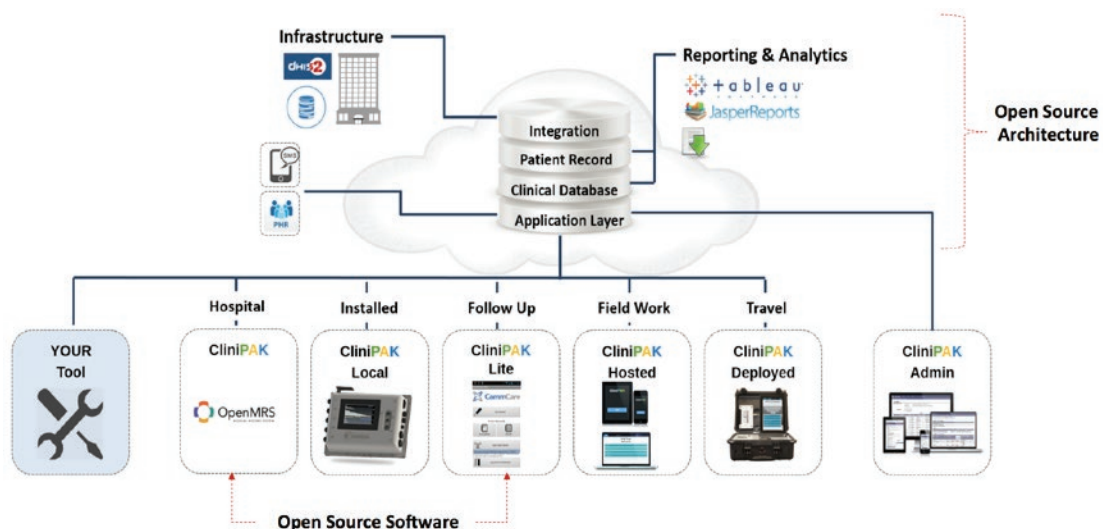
Infrastructure

DHIS2

Reporting & Analytics

+ableau

JasperReports

Open Source Architecture

Integration

Patient Record

Clinical Database

Application Layer

SMS

PHR

Hospital

Installed

Follow Up

Field Work

Travel

YOUR Tool

CliniPAK

OpenMRS

CliniPAK Local

CliniPAK Lite

CommCare

CliniPAK Hosted

CliniPAK Deployed

CliniPAK Admin

Open Source Software